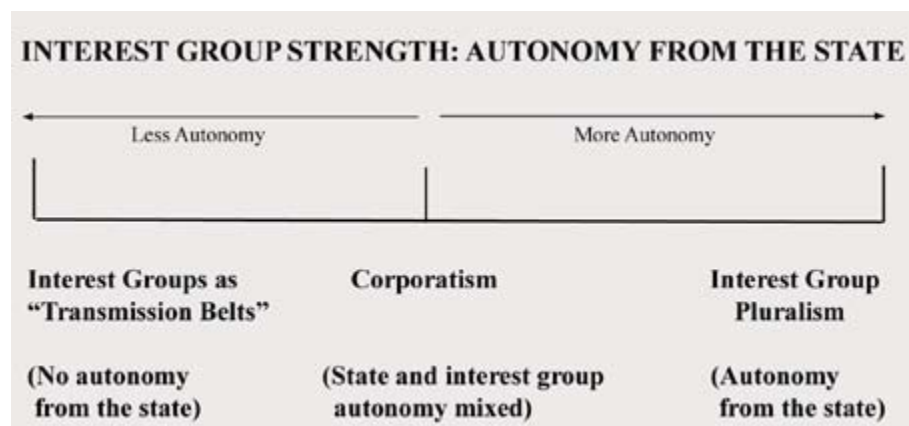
INTEREST GROUP STRENGTH: AUTONOMY FROM THE STATE

Less Autonomy

More Autonomy

Interest Groups as "Transmission Belts"

(No autonomy from the state)

Corporatism

(State and interest group autonomy mixed)

Interest Group Pluralism

(Autonomy from the state)